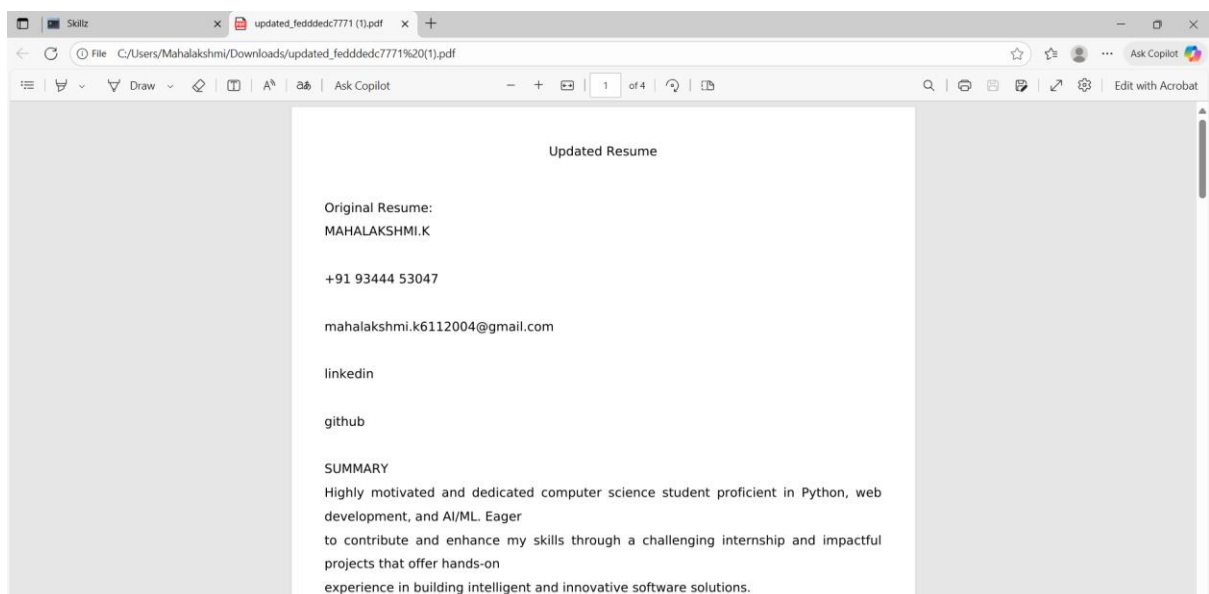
Skillz
updated_fedddedc7771 (1).pdf
File C:/Users/Mahalakshmi/Downloads/updated_fedddedc7771%20(1).pdf
Ask Copilot
Draw
Ask Copilot
1 of 4
Edit with Acrobat

Updated Resume

Original Resume:
MAHALAKSHMI.K

+91 93444 53047

mahalakshmi.k6112004@gmail.com

linkedin

github

SUMMARY
Highly motivated and dedicated computer science student proficient in Python, web development, and AI/ML. Eager
to contribute and enhance my skills through a challenging internship and impactful projects that offer hands-on
experience in building intelligent and innovative software solutions.